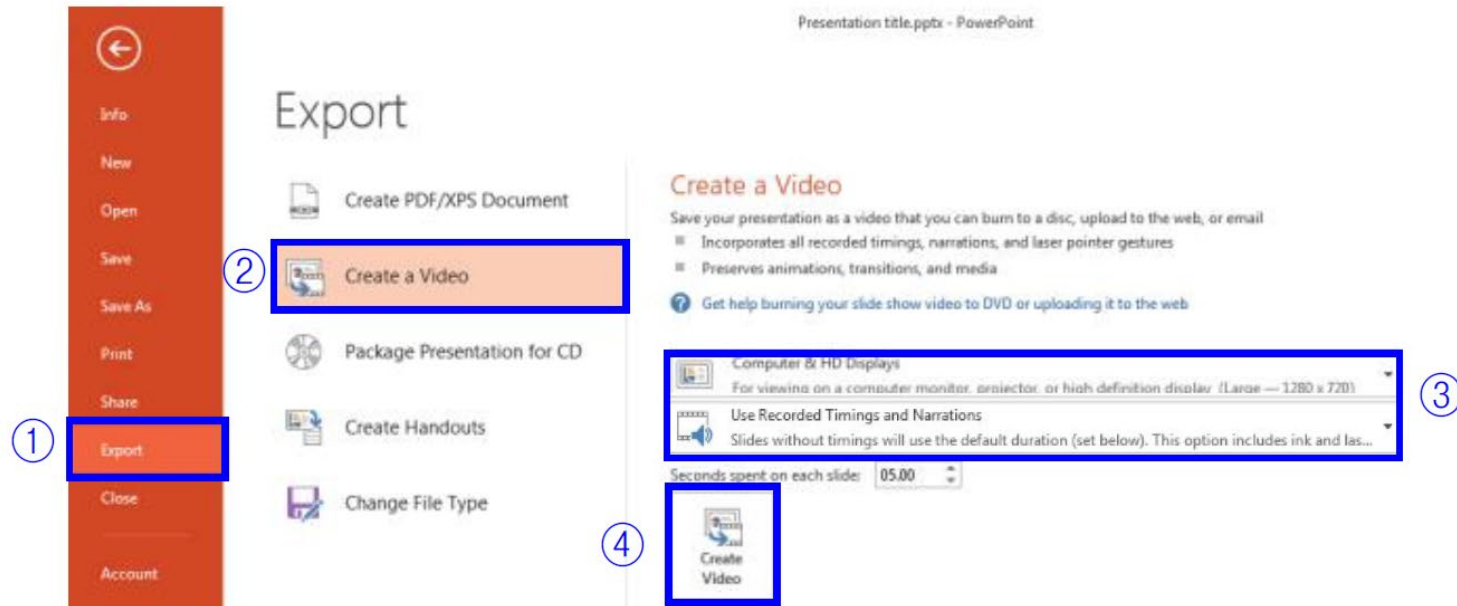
Presentation title.pptx - PowerPoint

Info
New
Open
Save
Save As
Print
Share
①
Export
Close
Account

Export

Create PDF/XPS Document
②
Create a Video
Package Presentation for CD
Create Handouts
Change File Type

Create a Video
Save your presentation as a video that you can burn to a disc, upload to the web, or email
Incorporates all recorded timings, narrations, and laser pointer gestures
Preserves animations, transitions, and media

Get help burning your slide show video to DVD or uploading it to the web

Computer & HD Displays
For viewing on a computer monitor, projector, or high definition display (Large — 1280 x 720)
③
Use Recorded Timings and Narrations
Slides without timings will use the default duration (set below). This option includes ink and las...

Seconds spent on each slide: 05.00

④
Create Video